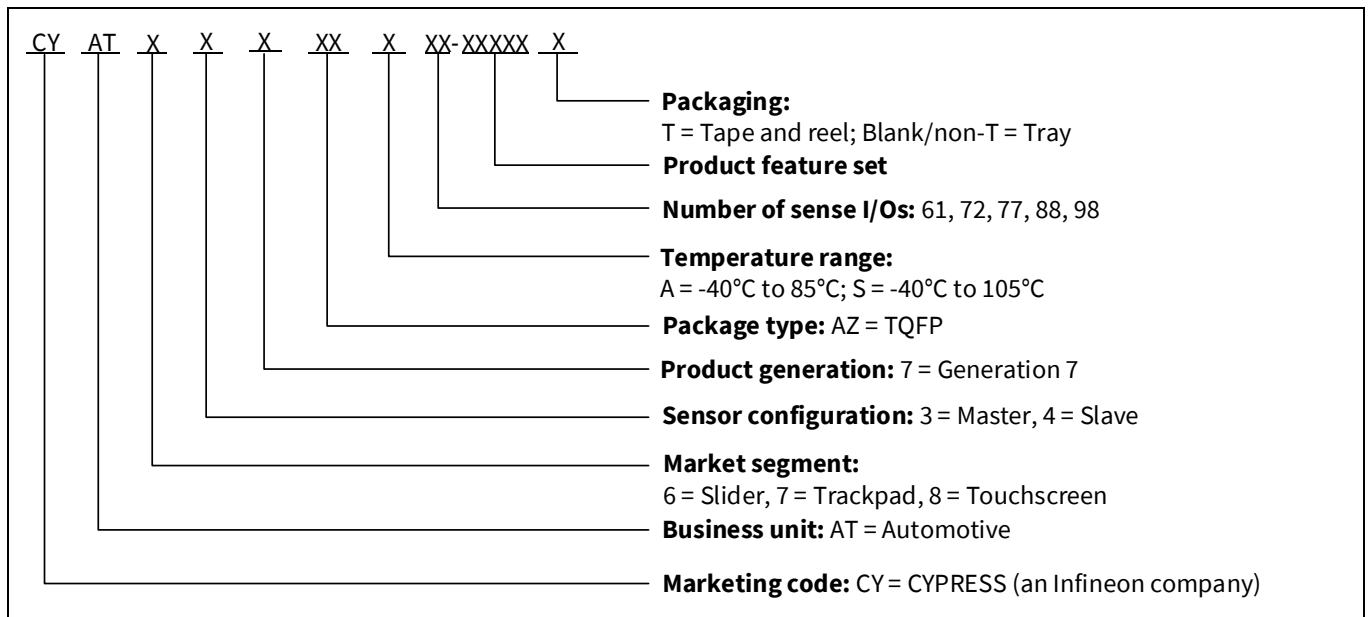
CY AT X X X XX X XX-XXXXX X

**Packaging:**
T = Tape and reel; Blank/non-T = Tray

**Product feature set**

**Number of sense I/Os:** 61, 72, 77, 88, 98

**Temperature range:**
A = -40°C to 85°C; S = -40°C to 105°C

**Package type:** AZ = TQFP

**Product generation:** 7 = Generation 7

**Sensor configuration:** 3 = Master, 4 = Slave

**Market segment:**
6 = Slider, 7 = Trackpad, 8 = Touchscreen

**Business unit:** AT = Automotive

**Marketing code:** CY = CYPRESS (an Infineon company)